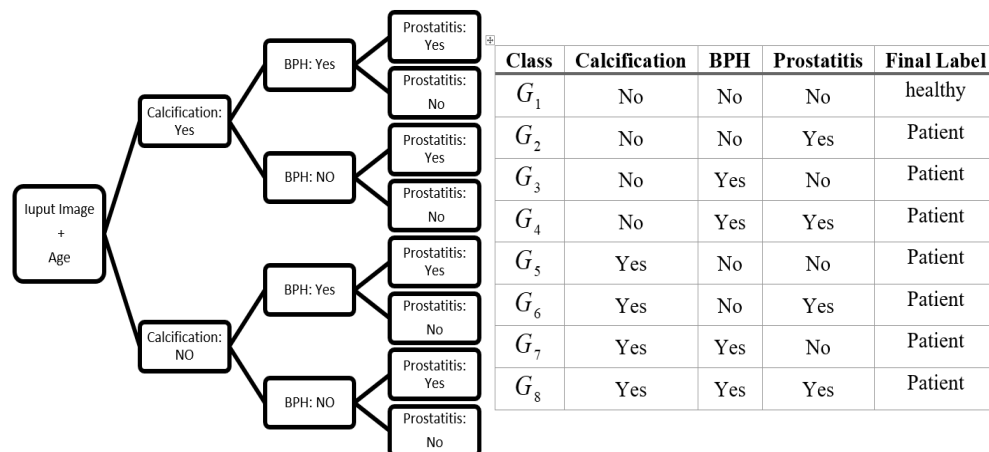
Iuput Image + Age

Calcification: Yes

BPH: Yes

Prostatitis: Yes

Prostatitis: No

BPH: NO

Prostatitis: Yes

Prostatitis: No

Calcification: NO

BPH: Yes

Prostatitis: Yes

Prostatitis: No

BPH: NO

Prostatitis: Yes

Prostatitis: No

| Class | Calcification | BPH | Prostatitis | Final Label |
|---|---|---|---|---|
| $G_1$ | No | No | No | healthy |
| $G_2$ | No | No | Yes | Patient |
| $G_3$ | No | Yes | No | Patient |
| $G_4$ | No | Yes | Yes | Patient |
| $G_5$ | Yes | No | No | Patient |
| $G_6$ | Yes | No | Yes | Patient |
| $G_7$ | Yes | Yes | No | Patient |
| $G_8$ | Yes | Yes | Yes | Patient |